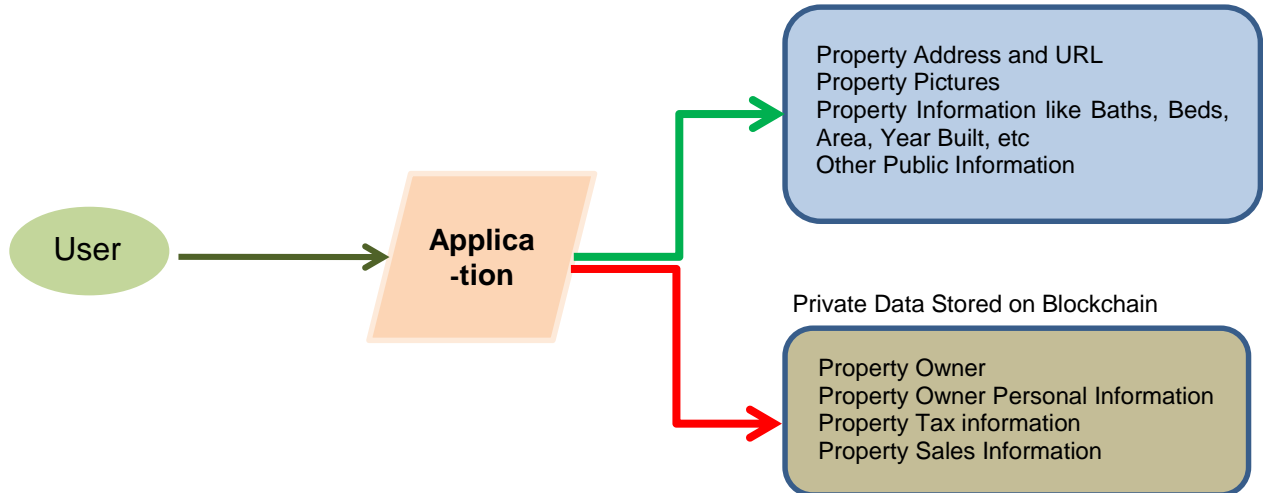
User

Applica
-tion

Property Address and URL
Property Pictures
Property Information like Baths, Beds, Area, Year Built, etc
Other Public Information

Private Data Stored on Blockchain

Property Owner
Property Owner Personal Information
Property Tax information
Property Sales Information